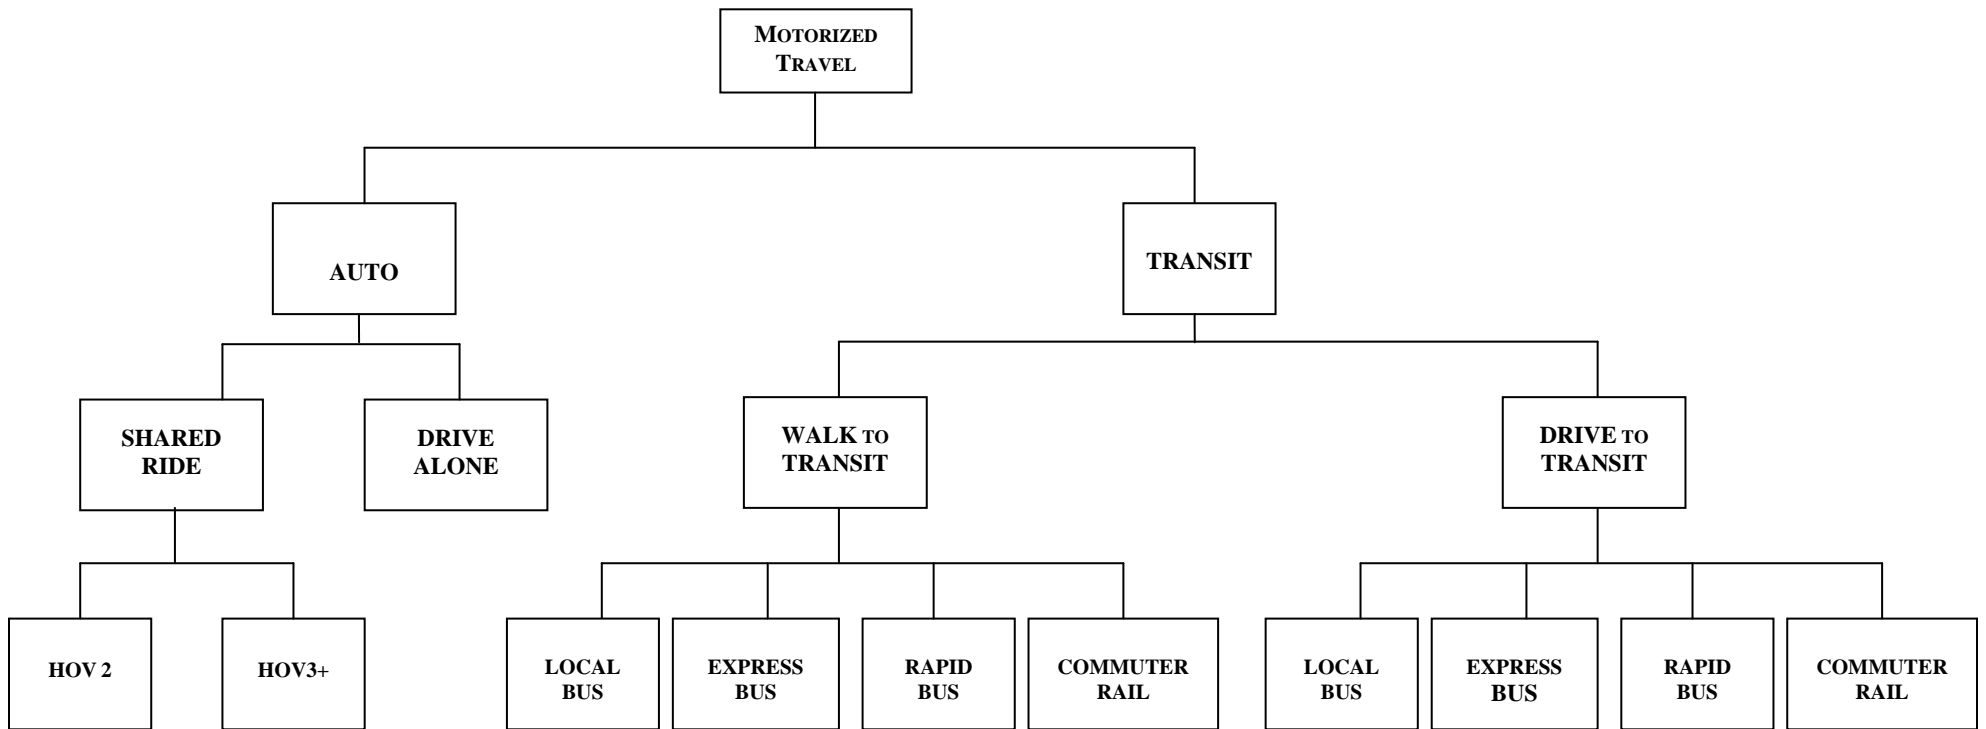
MOTORIZED TRAVEL

AUTO

TRANSIT

SHARED RIDE

DRIVE ALONE

WALK TO TRANSIT

DRIVE TO TRANSIT

HOV 2

HOV3+

LOCAL BUS

EXPRESS BUS

RAPID BUS

COMMUTER RAIL

LOCAL BUS

EXPRESS BUS

RAPID BUS

COMMUTER RAIL